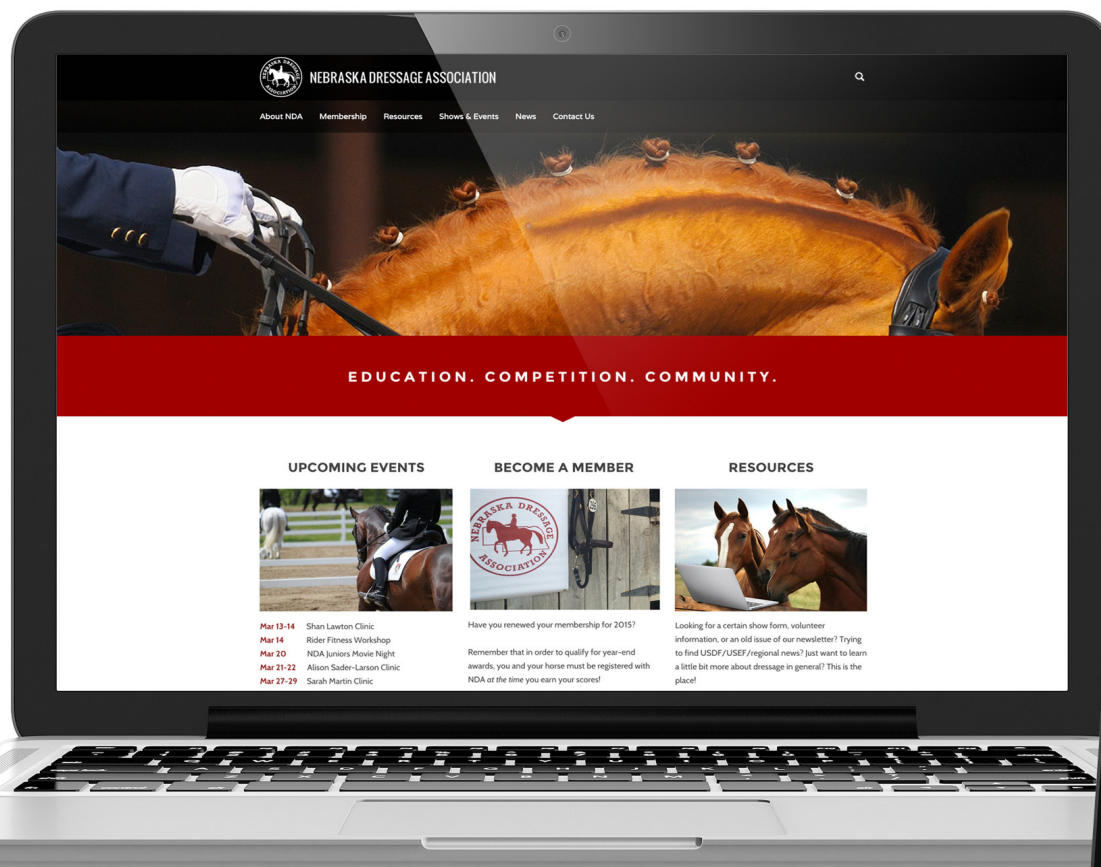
NEBRASKA DRESSAGE ASSOCIATION

About NDA Membership Resources Shows & Events News Contact Us

EDUCATION. COMPETITION. COMMUNITY.

UPCOMING EVENTS

| | |
|---|---|
| Mar 13-14 | Shan Lawton Clinic |
| Mar 14 | Rider Fitness Workshop |
| Mar 20 | NDA Juniors Movie Night |
| Mar 21-22 | Alison Sader-Larson Clinic |
| Mar 27-29 | Sarah Martin Clinic |

BECOME A MEMBER

NEBRASKA DRESSAGE ASSOCIATION

Have you renewed your membership for 2015?

Remember that in order to qualify for year-end awards, you and your horse must be registered with NDA *at the time* you earn your scores!

RESOURCES

Looking for a certain show form, volunteer information, or an old issue of our newsletter? Trying to find USDF/USEF/regional news? Just want to learn a little bit more about dressage in general? This is the place!